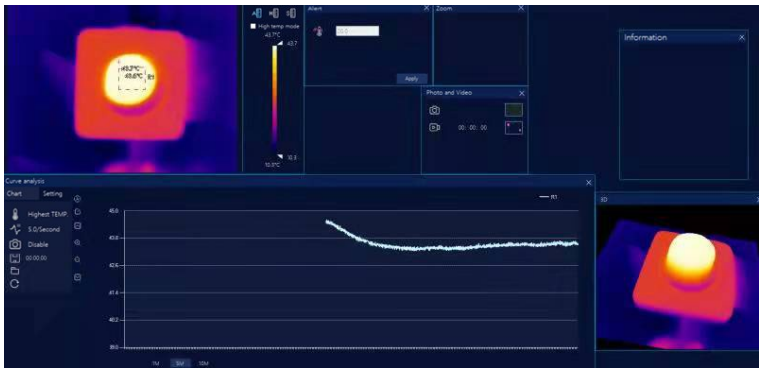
43.3°C
43.6°C
R1

High temp mode
43.7°C
43.7
10.3
10.3°C

Alarm
×
20.0
Apply

Zoom
×

Photo and Video
×
00 : 00 : 00

Information
×

Curve analysis
×
Chart
Setting
Highest TEMP
5.0/Second
Disable
00:00:00

R1
45.0
44.4
43.8
41.4
40.2
39.0
1M
5M
10M

3D
×